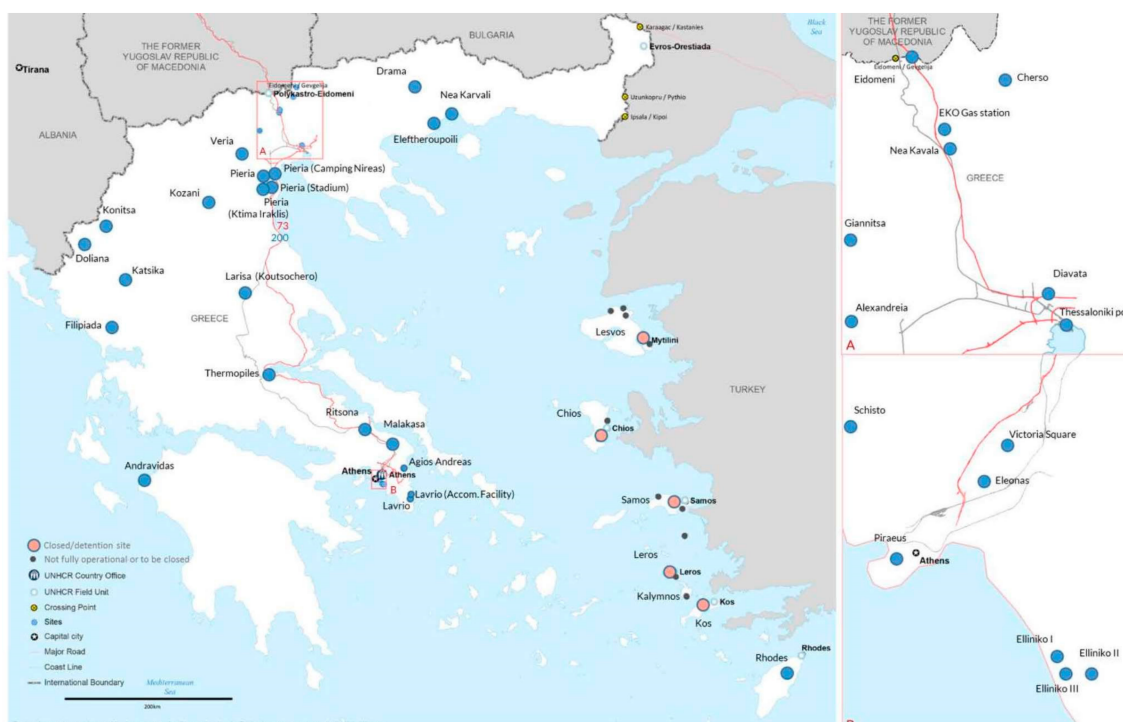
THE FORMER YUGOSLAV REPUBLIC OF MACEDONIA

BULGARIA

Black Sea

Karaagac / Kastanies

Evros-Orestiada

Tirana

ALBANIA

Eidomeni / Gevgelija

Polykastro-Eidomeni

Drama

Nea Karvali

Uzunkopru / Pythio

Ipsala / Kipoi

Eleftheroupoili

Veria

A

Pieria

Pieria (Camping Nireas)

Pieria (Stadium)

Kozani

Pieria (Ktima Iraklis)

73

200

Konitsa

Doliana

Katsika

Larisa (Koutsochero)

GREECE

Filipiada

Lesvos

Mytilini

Thermopiles

TURKEY

Ritsona

Malakasa

Chios

Chios

Agios Andreas

Andravidas

Athens

Athens

B

Lavrio (Accom. Facility)

Lavrio

Samos

Samos

Leros

Leros

Kalymnos

Kos

Kos

Rhodes

Rhodes

Closed/detention site

Not fully operational or to be closed

UNHCR Country Office

UNHCR Field Unit

Crossing Point

Sites

Capital city

Major Road

Coast Line

International Boundary

Mediterranean Sea

200km

THE FORMER YUGOSLAV REPUBLIC OF MACEDONIA

Eidomeni / Gevgelija

Eidomeni

Cherso

EKO Gas station

Nea Kavala

GREECE

Giannitsa

Diavata

Alexandreia

Thessaloniki p

A

Schisto

Victoria Square

Eleonas

Piraeus

Athens

Elliniko I

Elliniko II

Elliniko III